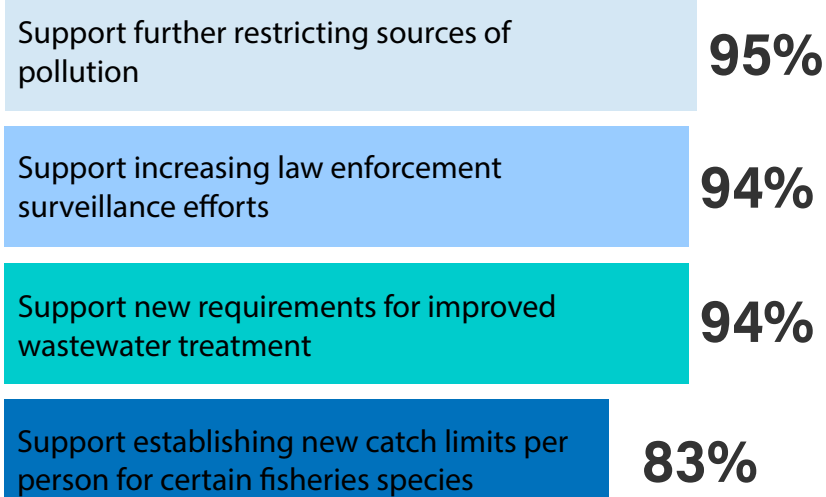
Support further restricting sources of pollution 95%

Support increasing law enforcement surveillance efforts 94%

Support new requirements for improved wastewater treatment 94%

Support establishing new catch limits per person for certain fisheries species 83%